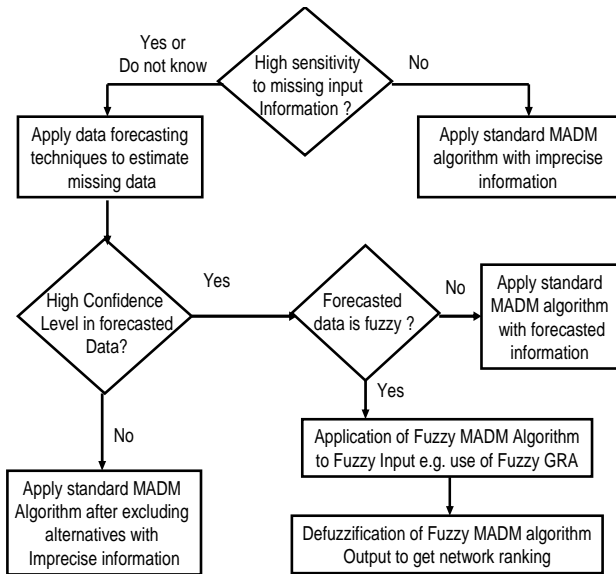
High sensitivity to missing input Information ?

Yes or Do not know

No

Apply data forecasting techniques to estimate missing data

Apply standard MADM algorithm with imprecise information

High Confidence Level in forecasted Data?

Yes

Forecasted data is fuzzy ?

No

Apply standard MADM algorithm with forecasted information

No

Yes

Application of Fuzzy MADM Algorithm to Fuzzy Input e.g. use of Fuzzy GRA

Apply standard MADM Algorithm after excluding alternatives with Imprecise information

Defuzzification of Fuzzy MADM algorithm Output to get network ranking